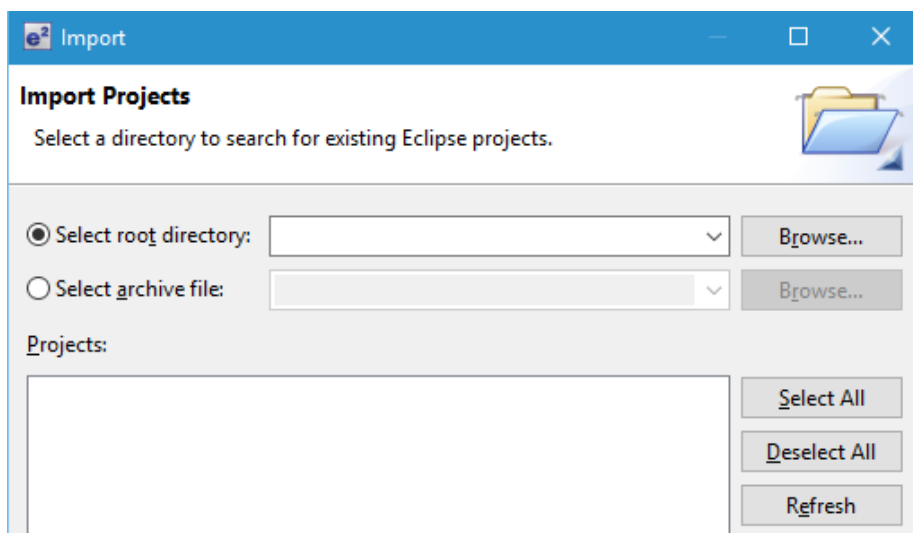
e² Import

Import Projects

Select a directory to search for existing Eclipse projects.

Select root directory:

Browse...

Select archive file:

Browse...

Projects:

Select All

Deselect All

Refresh